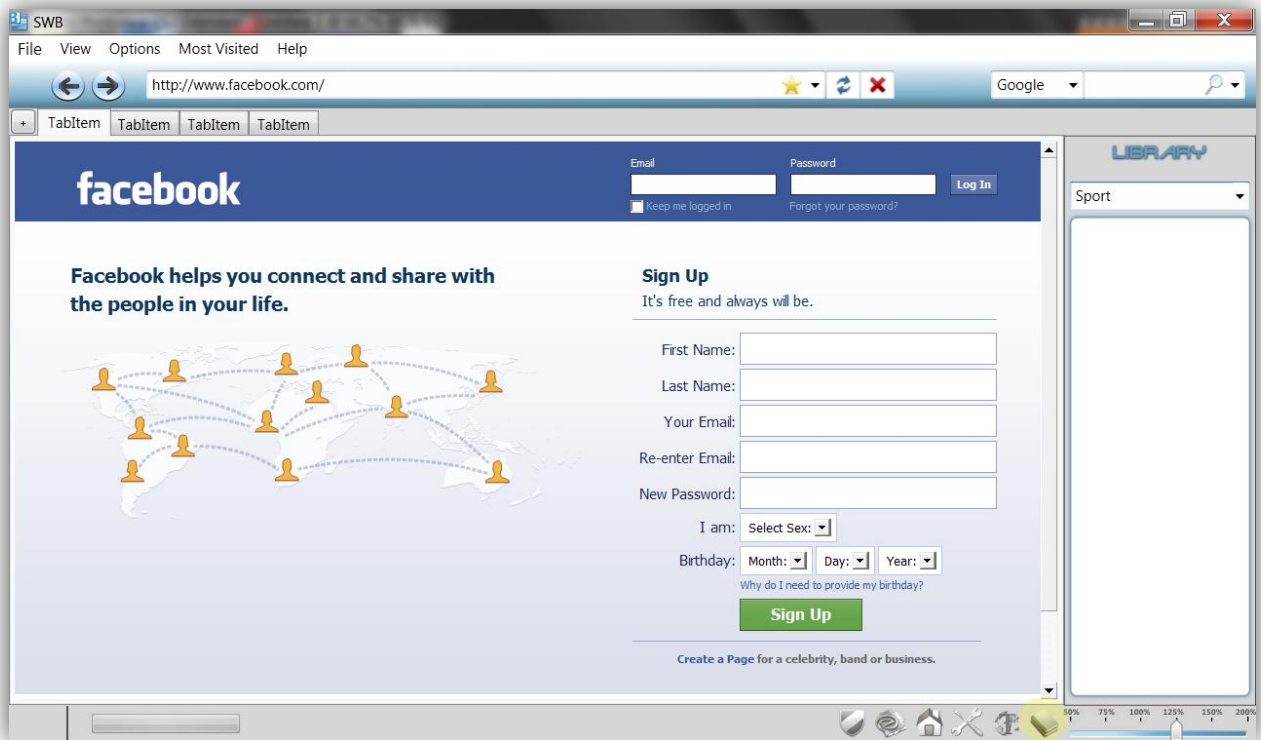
SWB

File View Options Most Visited Help

http://www.facebook.com/

Google

+ TabItem TabItem TabItem TabItem

facebook

Email

Password

Log In

Keep me logged in

Forgot your password?

Facebook helps you connect and share with the people in your life.

Sign Up

It's free and always will be.

First Name:

Last Name:

Your Email:

Re-enter Email:

New Password:

I am: Select Sex:

Birthday: Month: Day: Year:

Why do I need to provide my birthday?

Sign Up

Create a Page for a celebrity, band or business.

LIBRARY

Sport

50% 75% 100% 125% 150% 200%